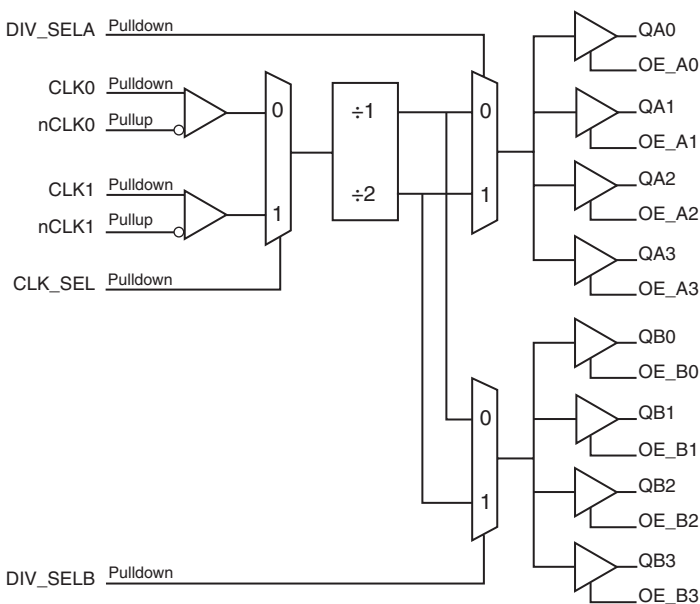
DIV_SELA Pulldown

CLK0 Pulldown
nCLK0 Pullup

CLK1 Pulldown
nCLK1 Pullup

CLK_SEL Pulldown

0
1

÷1
÷2

0
1

QA0
OE_A0
QA1
OE_A1
QA2
OE_A2
QA3
OE_A3

QB0
OE_B0
QB1
OE_B1
QB2
OE_B2
QB3
OE_B3

0
1

DIV_SELB Pulldown